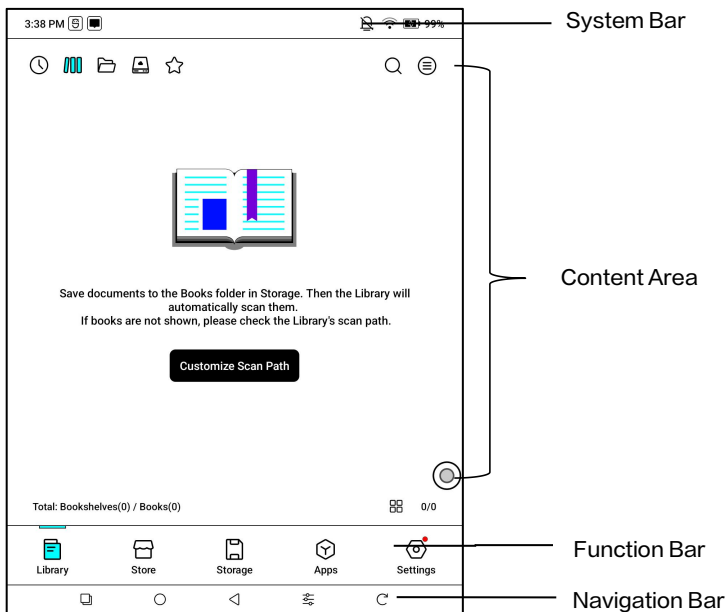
3:38 PM

99%

System Bar

Save documents to the Books folder in Storage. Then the Library will automatically scan them.
If books are not shown, please check the Library's scan path.

Customize Scan Path

Content Area

Total: Bookshelves(0) / Books(0)

0/0

Library

Store

Storage

Apps

Settings

Function Bar

Navigation Bar